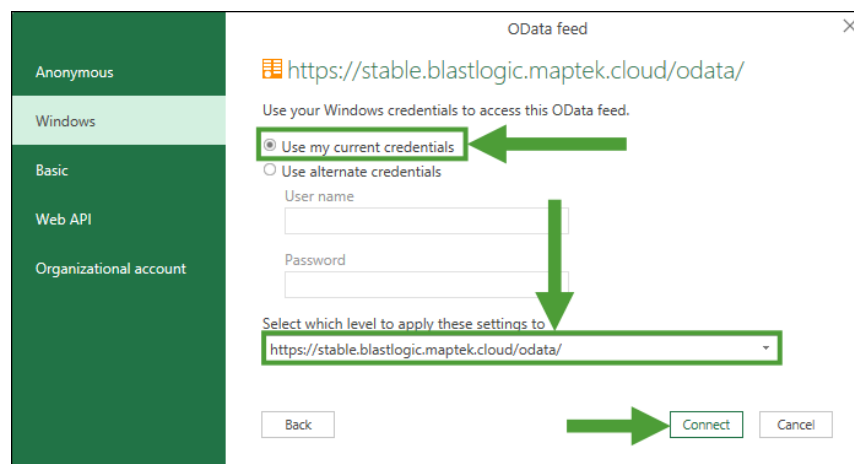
OData feed

Anonymous

Windows

Basic

Web API

Organizational account

https://stable.blastlogic.maptek.cloud/odata/

Use your Windows credentials to access this OData feed.

Use my current credentials

Use alternate credentials

User name

Password

Select which level to apply these settings to

https://stable.blastlogic.maptek.cloud/odata/

Back

Connect

Cancel